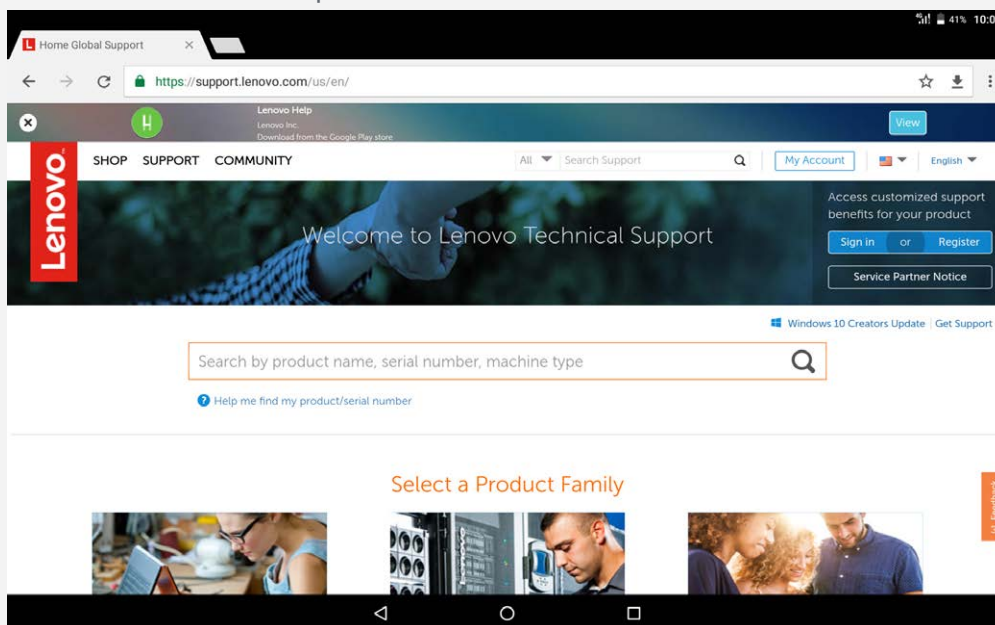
41% 10:0

Home Global Support ×

https://support.lenovo.com/us/en/

Lenovo Help
Lenovo Inc.
Download from the Google Play store

View

Lenovo

SHOP SUPPORT COMMUNITY

All Search Support

My Account

English

Welcome to Lenovo Technical Support

Access customized support benefits for your product

Sign in or Register

Service Partner Notice

Windows 10 Creators Update | Get Support

Search by product name, serial number, machine type

Help me find my product/serial number

Select a Product Family

Feedback